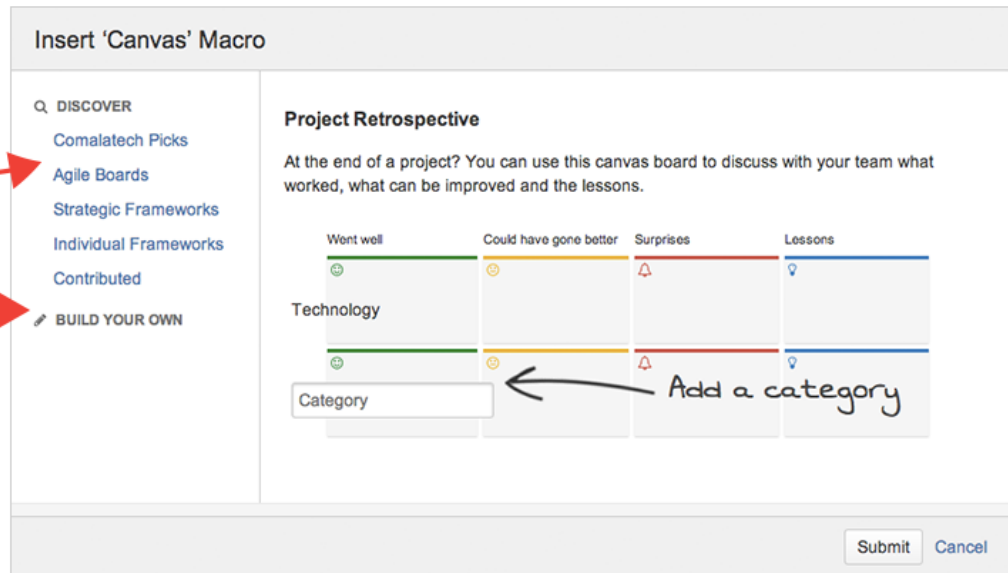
Insert 'Canvas' Macro

DISCOVER
Comalatech Picks
Agile Boards
Strategic Frameworks
Individual Frameworks
Contributed
BUILD YOUR OWN

Project Retrospective

At the end of a project? You can use this canvas board to discuss with your team what worked, what can be improved and the lessons.

| | Went well | Could have gone better | Surprises | Lessons |
|---|---|---|---|---|
| Technology | | | | |
| Category | | | | |

Add a category

Submit Cancel